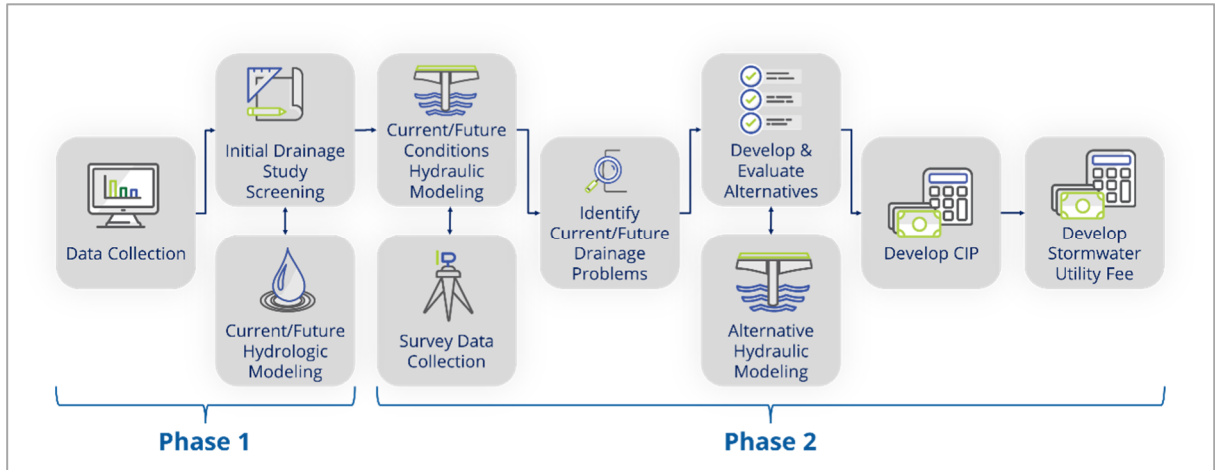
Data Collection

Initial Drainage Study Screening

Current/Future Hydrologic Modeling

Current/Future Conditions Hydraulic Modeling

Survey Data Collection

Identify Current/Future Drainage Problems

Develop & Evaluate Alternatives

Alternative Hydraulic Modeling

Develop CIP

Develop Stormwater Utility Fee

Phase 1

Phase 2